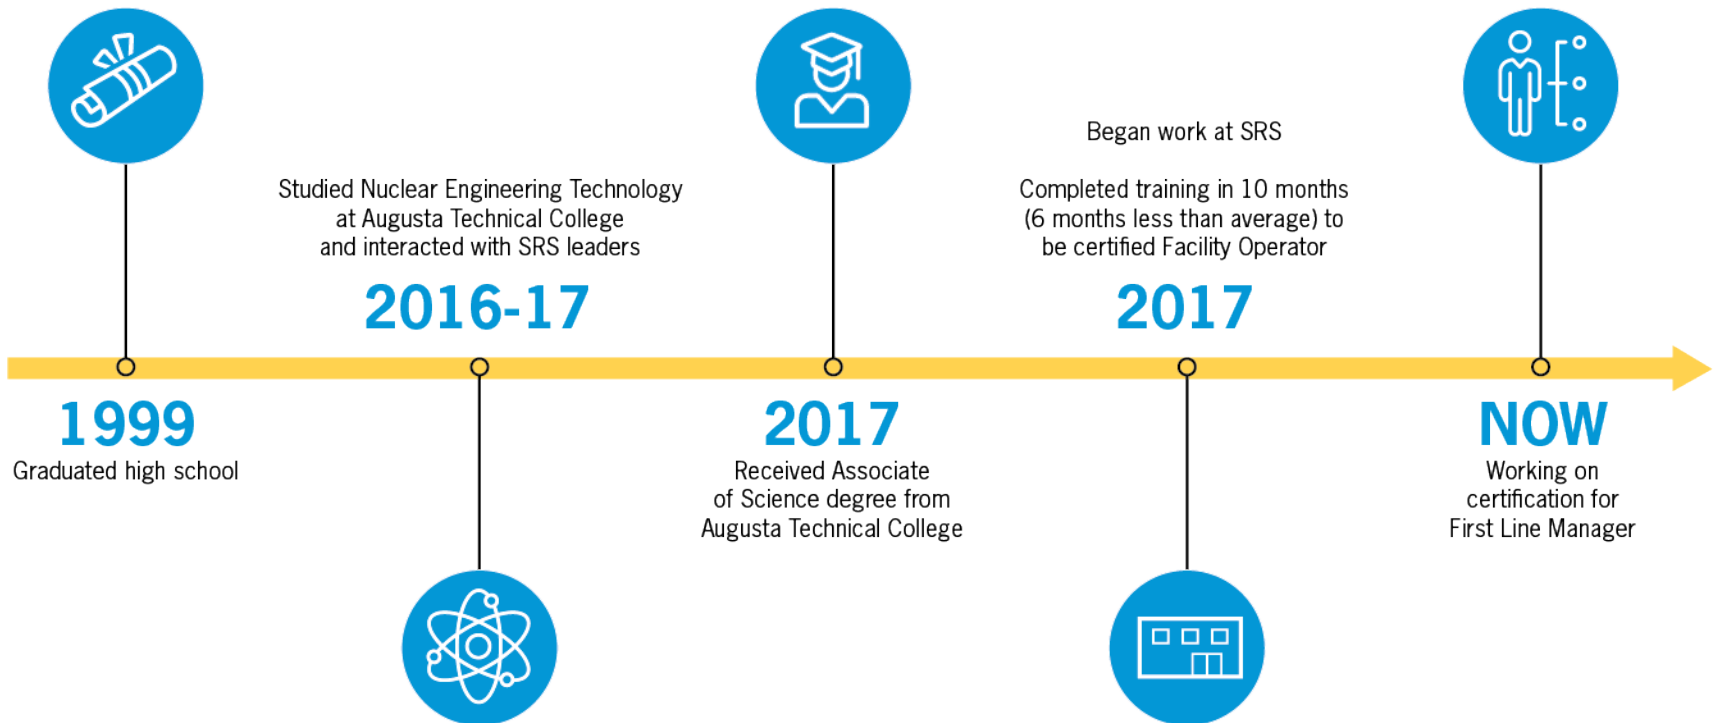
1999
Graduated high school

Studied Nuclear Engineering Technology at Augusta Technical College and interacted with SRS leaders
2016-17

2017
Received Associate of Science degree from Augusta Technical College

Began work at SRS

Completed training in 10 months (6 months less than average) to be certified Facility Operator
2017

NOW
Working on certification for First Line Manager